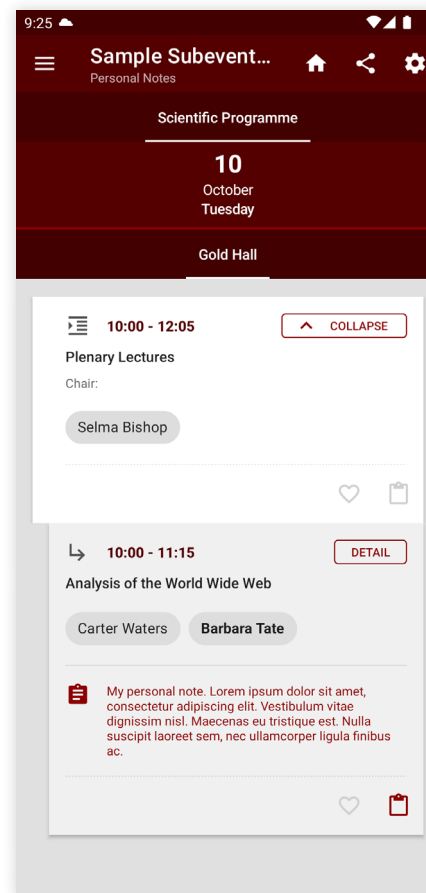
9:25

Sample Subevent...
Personal Notes

Scientific Programme

10
October
Tuesday

Gold Hall

10:00 - 12:05
COLLAPSE

Plenary Lectures

Chair:

Selma Bishop

10:00 - 11:15
DETAIL

Analysis of the World Wide Web

Carter Waters

Barbara Tate

My personal note. Lorem ipsum dolor sit amet, consectetur adipiscing elit. Vestibulum vitae dignissim nisl. Maecenas eu tristique est. Nulla suscipit laoreet sem, nec ullamcorper ligula finibus ac.